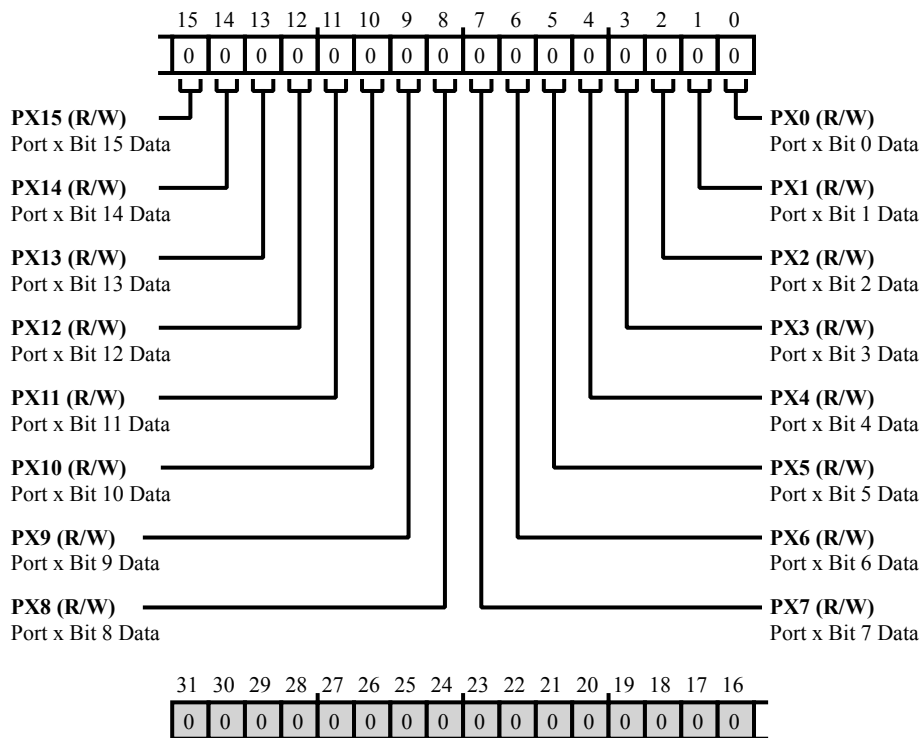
| 15 | 14 | 13 | 12 | 11 | 10 | 9 | 8 | 7 | 6 | 5 | 4 | 3 | 2 | 1 | 0 |
|---|---|---|---|---|---|---|---|---|---|---|---|---|---|---|---|
| 0 | 0 | 0 | 0 | 0 | 0 | 0 | 0 | 0 | 0 | 0 | 0 | 0 | 0 | 0 | 0 |

**PX15 (R/W)**
Port x Bit 15 Data

**PX14 (R/W)**
Port x Bit 14 Data

**PX13 (R/W)**
Port x Bit 13 Data

**PX12 (R/W)**
Port x Bit 12 Data

**PX11 (R/W)**
Port x Bit 11 Data

**PX10 (R/W)**
Port x Bit 10 Data

**PX9 (R/W)**
Port x Bit 9 Data

**PX8 (R/W)**
Port x Bit 8 Data

**PX0 (R/W)**
Port x Bit 0 Data

**PX1 (R/W)**
Port x Bit 1 Data

**PX2 (R/W)**
Port x Bit 2 Data

**PX3 (R/W)**
Port x Bit 3 Data

**PX4 (R/W)**
Port x Bit 4 Data

**PX5 (R/W)**
Port x Bit 5 Data

**PX6 (R/W)**
Port x Bit 6 Data

**PX7 (R/W)**
Port x Bit 7 Data

| 31 | 30 | 29 | 28 | 27 | 26 | 25 | 24 | 23 | 22 | 21 | 20 | 19 | 18 | 17 | 16 |
|---|---|---|---|---|---|---|---|---|---|---|---|---|---|---|---|
| 0 | 0 | 0 | 0 | 0 | 0 | 0 | 0 | 0 | 0 | 0 | 0 | 0 | 0 | 0 | 0 |